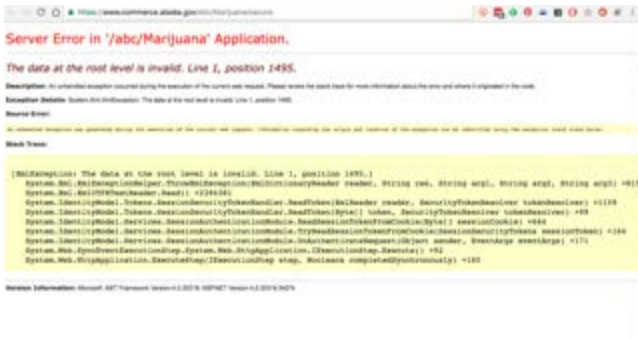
https://www.commerce.alaska.gov/abc/Marijuana/secure

Server Error in '/abc/Marijuana' Application.

The data at the root level is invalid. Line 1, position 1495.

Description: An unhandled exception occurred during the execution of the current web request. Please review the stack trace for more information about the error and where it originated in the code.

Exception Details: System.Xml.XmlException: The data at the root level is invalid. Line 1, position 1495.

Source Error:

An unhandled exception was generated during the execution of the current web request. Information regarding the origin and location of the exception can be identified using the exception stack trace below.

Stack Trace:

[XmlException: The data at the root level is invalid. Line 1, position 1495.]
System.Xml.XmlExceptionHelper.ThrowXmlException(XmlDictionaryReader reader, String res, String arg1, String arg2, String arg3) +81
System.Xml.XmlUTF8TextReader.Read() +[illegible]
System.IdentityModel.Tokens.SessionSecurityTokenHandler.ReadToken(XmlReader reader, SecurityTokenResolver tokenResolver) +1109
System.IdentityModel.Tokens.SessionSecurityTokenHandler.ReadToken(Byte[] token, SecurityTokenResolver tokenResolver) +89
System.IdentityModel.Services.SessionAuthenticationModule.ReadSessionTokenFromCookie(Byte[] sessionCookie) +444
System.IdentityModel.Services.SessionAuthenticationModule.TryReadSessionTokenFromCookie(SessionSecurityToken& sessionToken) +164
System.IdentityModel.Services.SessionAuthenticationModule.OnAuthenticateRequest(Object sender, EventArgs eventArgs) +171
System.Web.SyncEventExecutionStep.System.Web.HttpApplication.IExecutionStep.Execute() +92
System.Web.HttpApplication.ExecuteStep(IExecutionStep step, Boolean& completedSynchronously) +165

Version Information: Microsoft .NET Framework Version:4.0.30319; ASP.NET Version:4.0.30319.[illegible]